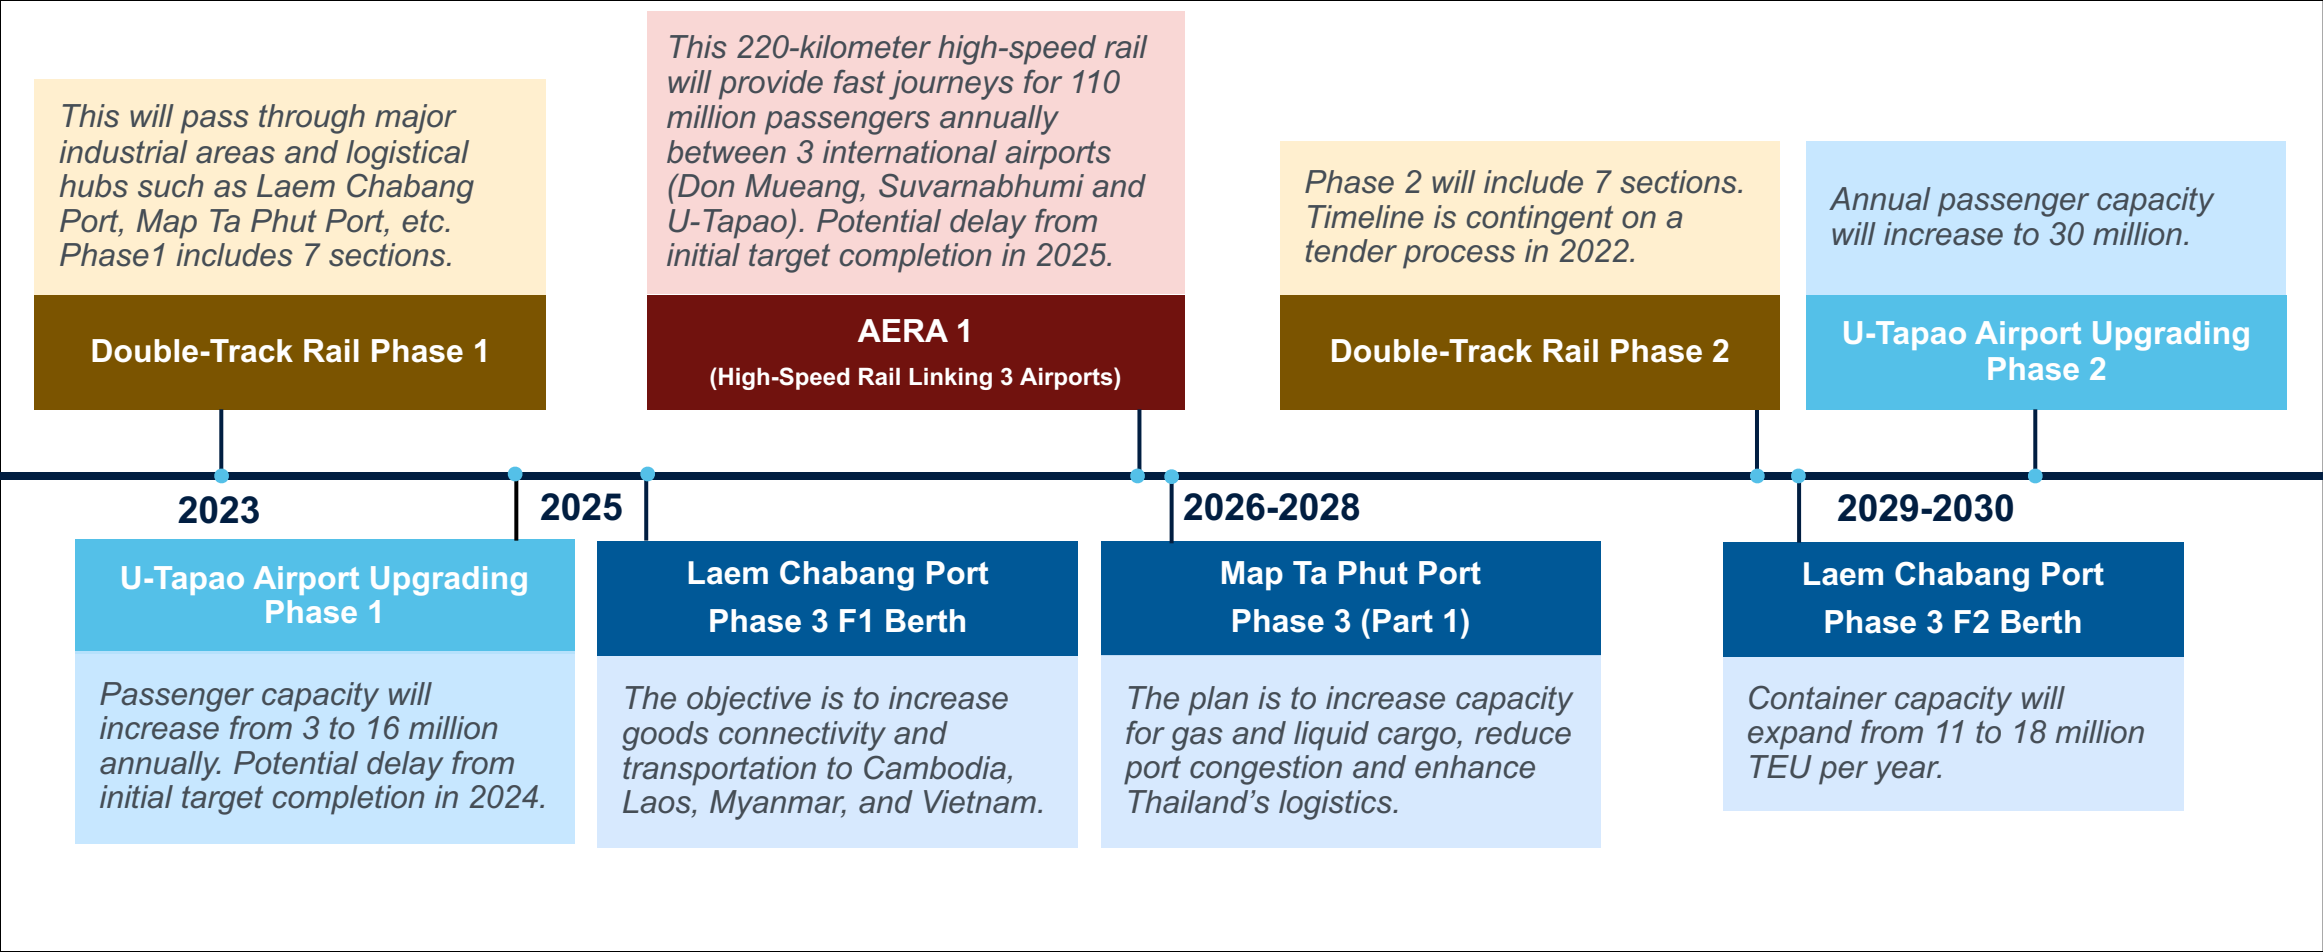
This will pass through major industrial areas and logistical hubs such as Laem Chabang Port, Map Ta Phut Port, etc. Phase1 includes 7 sections.

Double-Track Rail Phase 1

This 220-kilometer high-speed rail will provide fast journeys for 110 million passengers annually between 3 international airports (Don Mueang, Suvarnabhumi and U-Tapao). Potential delay from initial target completion in 2025.

AERA 1
(High-Speed Rail Linking 3 Airports)

Phase 2 will include 7 sections. Timeline is contingent on a tender process in 2022.

Double-Track Rail Phase 2

Annual passenger capacity will increase to 30 million.

U-Tapao Airport Upgrading Phase 2

2023

2025

2026-2028

2029-2030

U-Tapao Airport Upgrading Phase 1

Passenger capacity will increase from 3 to 16 million annually. Potential delay from initial target completion in 2024.

Laem Chabang Port
Phase 3 F1 Berth

The objective is to increase goods connectivity and transportation to Cambodia, Laos, Myanmar, and Vietnam.

Map Ta Phut Port
Phase 3 (Part 1)

The plan is to increase capacity for gas and liquid cargo, reduce port congestion and enhance Thailand’s logistics.

Laem Chabang Port
Phase 3 F2 Berth

Container capacity will expand from 11 to 18 million TEU per year.